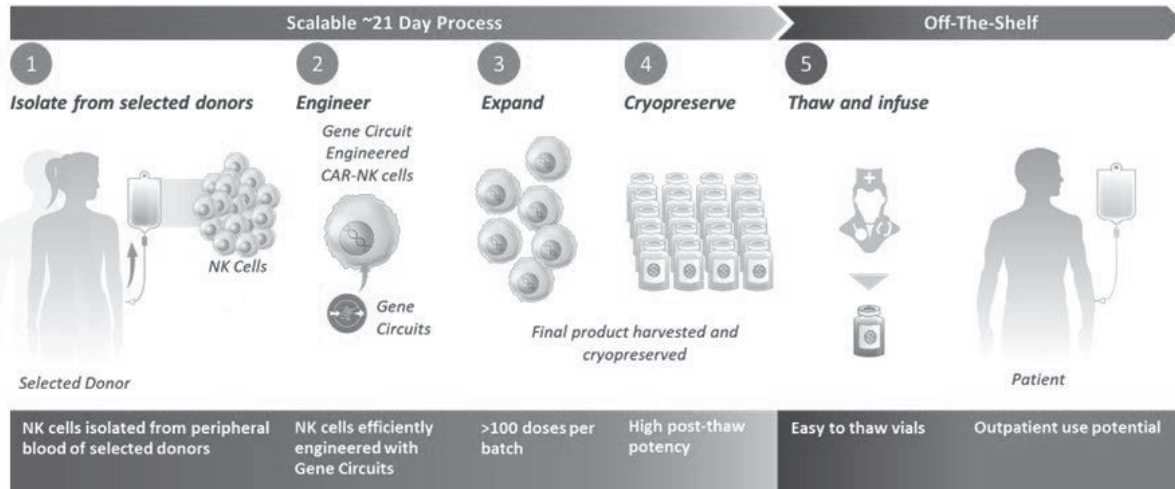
Scalable ~21 Day Process

Off-The-Shelf

1
Isolate from selected donors

NK Cells

Selected Donor

2
Engineer

Gene Circuit Engineered CAR-NK cells

Gene Circuits

3
Expand

4
Cryopreserve

Final product harvested and cryopreserved

5
Thaw and infuse

Patient

NK cells isolated from peripheral blood of selected donors

NK cells efficiently engineered with Gene Circuits

>100 doses per batch

High post-thaw potency

Easy to thaw vials

Outpatient use potential